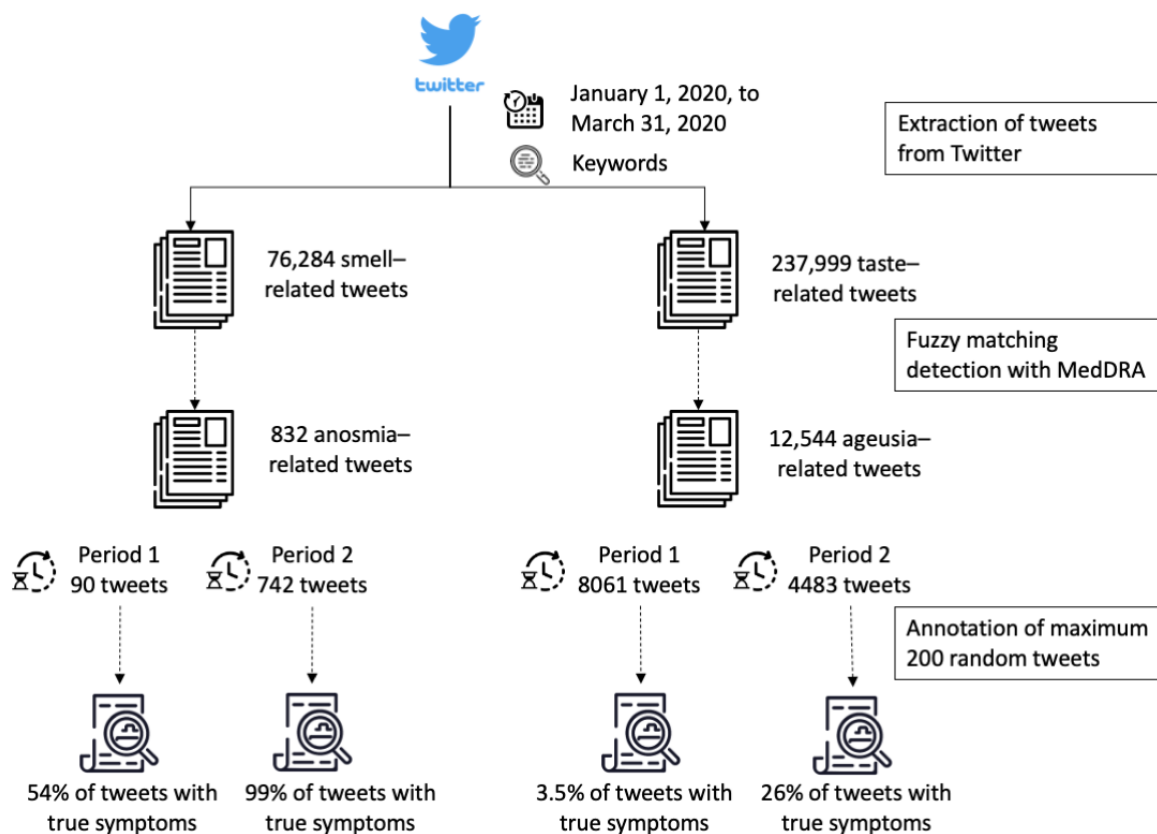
twitter

January 1, 2020, to March 31, 2020

Keywords

Extraction of tweets from Twitter

76,284 smell–related tweets

237,999 taste–related tweets

Fuzzy matching detection with MedDRA

832 anosmia–related tweets

12,544 ageusia–related tweets

Period 1
90 tweets

Period 2
742 tweets

Period 1
8061 tweets

Period 2
4483 tweets

Annotation of maximum 200 random tweets

54% of tweets with true symptoms

99% of tweets with true symptoms

3.5% of tweets with true symptoms

26% of tweets with true symptoms